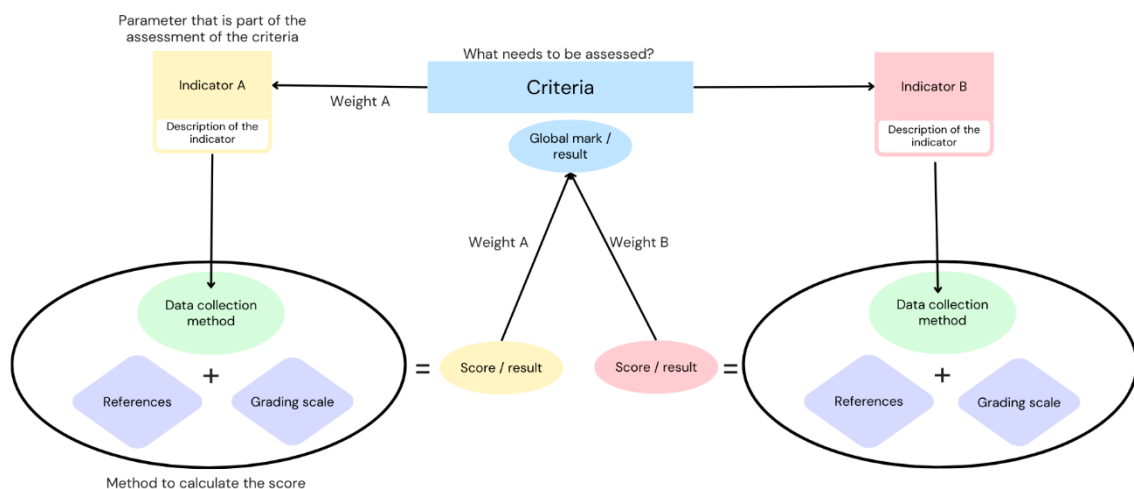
Parameter that is part of the assessment of the criteria

What needs to be assessed?

Indicator A

Description of the indicator

Weight A

Criteria

Indicator B

Description of the indicator

Global mark / result

Weight A

Weight B

Data collection method

References

+

Grading scale

=

Score / result

Score / result

=

Data collection method

References

+

Grading scale

Method to calculate the score